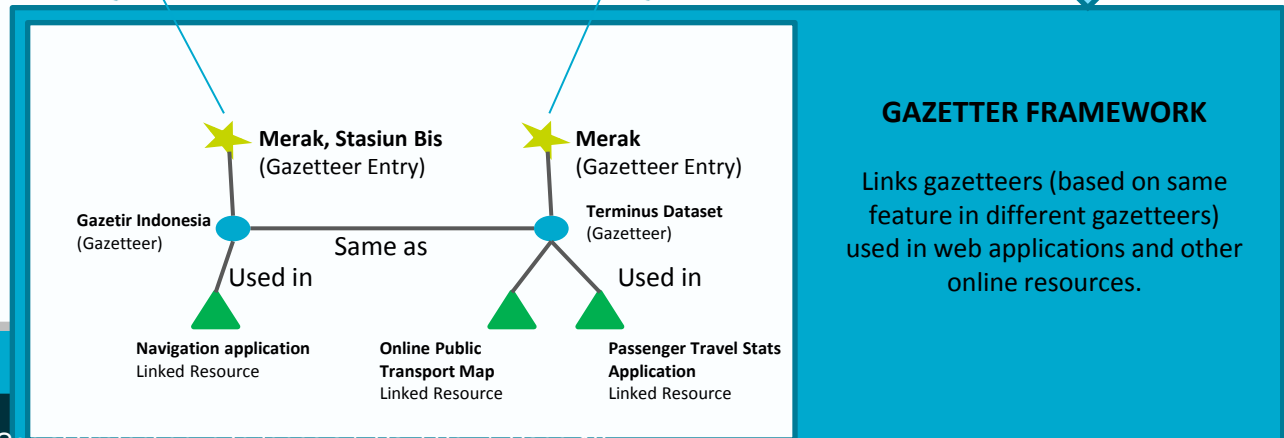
Merak, Stasiun Bis
(Gazetteer Entry)

Merak
(Gazetteer Entry)

Gazetir Indonesia
(Gazetteer)

Same as

Terminus Dataset
(Gazetteer)

Used in

Used in

Navigation application
Linked Resource

Online Public Transport Map
Linked Resource

Passenger Travel Stats Application
Linked Resource

GAZETTER FRAMEWORK

Links gazetteers (based on same feature in different gazetteers) used in web applications and other online resources.